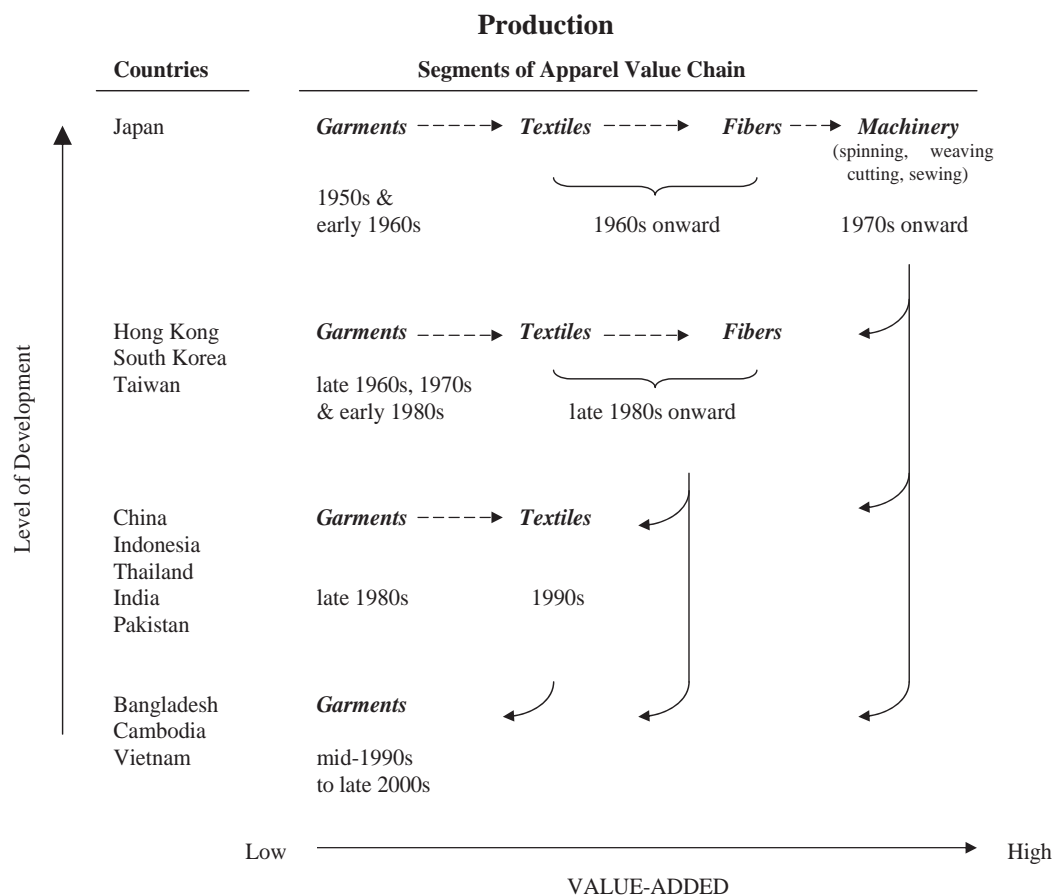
**Production**

**Countries** | **Segments of Apparel Value Chain**

Level of Development

Japan
*Garments* → *Textiles* → *Fibers* → *Machinery* (spinning, weaving cutting, sewing)
1950s & early 1960s
1960s onward
1970s onward

Hong Kong
South Korea
Taiwan
*Garments* → *Textiles* → *Fibers*
late 1960s, 1970s & early 1980s
late 1980s onward

China
Indonesia
Thailand
India
Pakistan
*Garments* → *Textiles*
late 1980s
1990s

Bangladesh
Cambodia
Vietnam
*Garments*
mid-1990s to late 2000s

Low
High
VALUE-ADDED